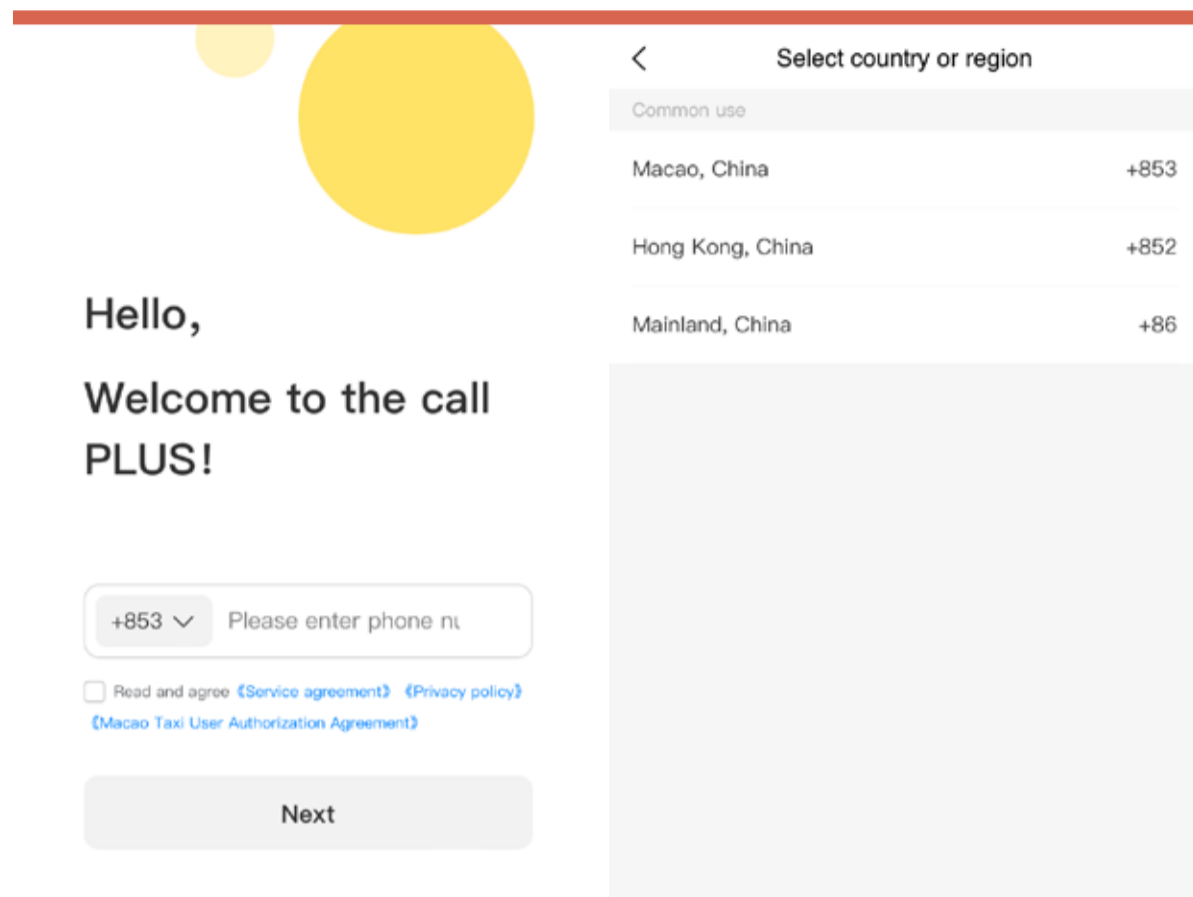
Hello,

Welcome to the call PLUS!

+853 Please enter phone nu

Read and agree《Service agreement》《Privacy policy》《Macao Taxi User Authorization Agreement》

Next

Select country or region

Common use

Macao, China +853

Hong Kong, China +852

Mainland, China +86